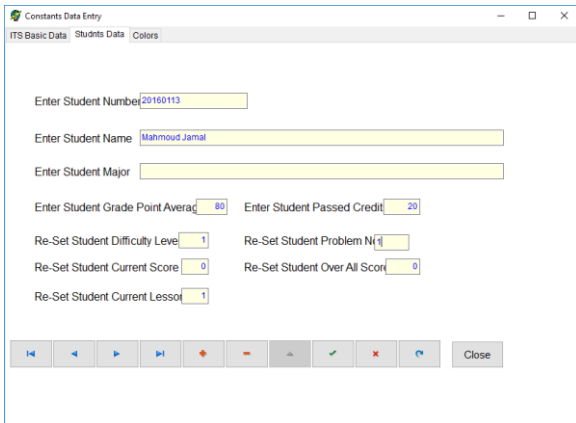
Constants Data Entry

ITS Basic Data | Studnts Data | Colors

Enter Student Number 20160113

Enter Student Name Mahmoud Jamal

Enter Student Major

Enter Student Grade Point Averag 80

Enter Student Passed Credit 20

Re-Set Student Difficulty Leve 1

Re-Set Student Problem No 1

Re-Set Student Current Score 0

Re-Set Student Over All Score 0

Re-Set Student Current Lessor 1

Close